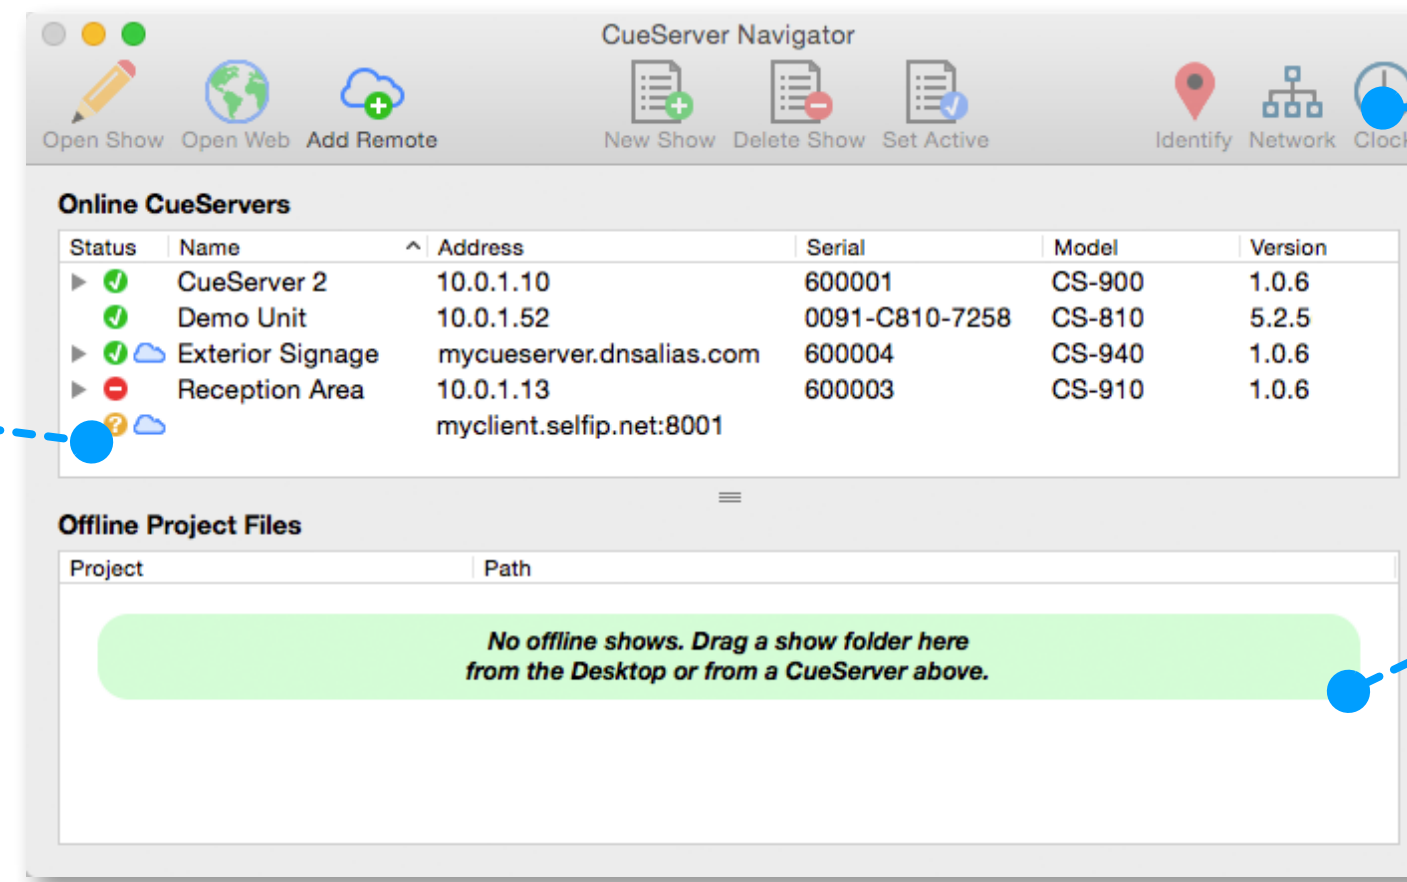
CueServer Navigator

Open Show Open Web Add Remote New Show Delete Show Set Active Identify Network Clock

Online CueServers

| Status | Name | Address | Serial | Model | Version |
|---|---|---|---|---|---|
| | CueServer 2 | 10.0.1.10 | 600001 | CS-900 | 1.0.6 |
| | Demo Unit | 10.0.1.52 | 0091-C810-7258 | CS-810 | 5.2.5 |
| | Exterior Signage | mycueserver.dnsalias.com | 600004 | CS-940 | 1.0.6 |
| | Reception Area | 10.0.1.13 | 600003 | CS-910 | 1.0.6 |
| | | myclient.selfip.net:8001 | | | |

Offline Project Files

| Project | Path |
|---|---|

No offline shows. Drag a show folder here from the Desktop or from a CueServer above.